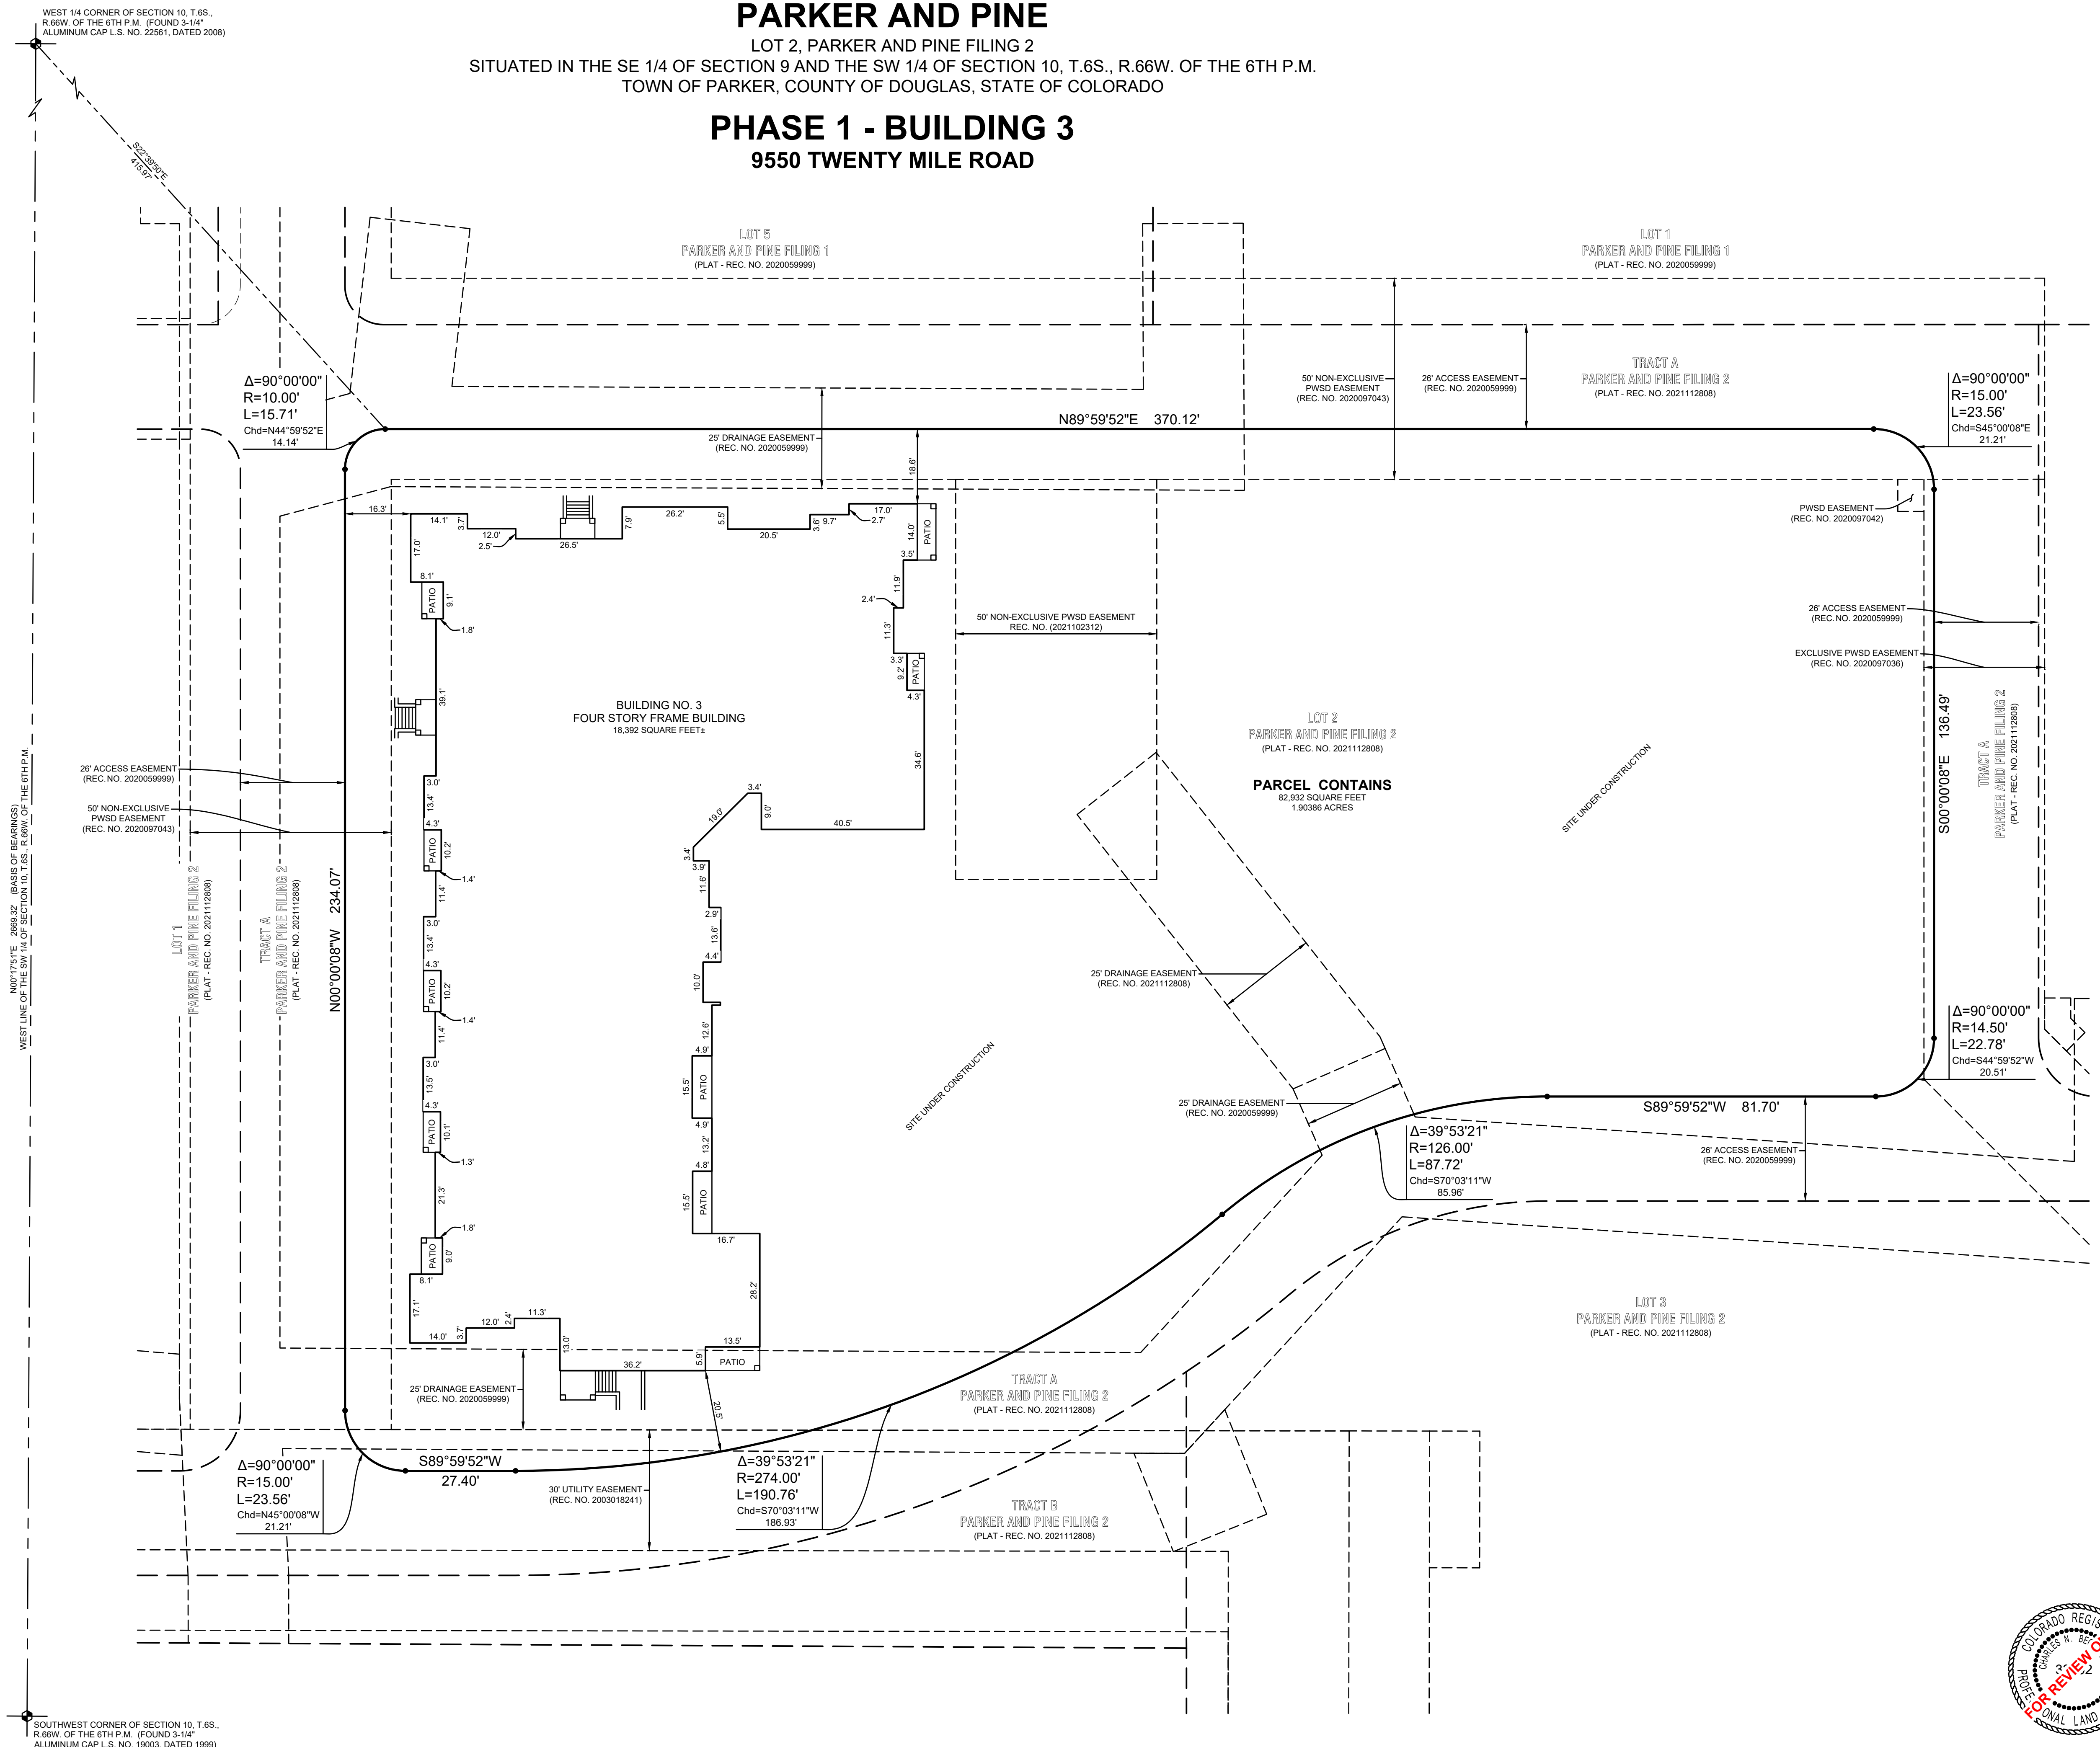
WEST 1/4 CORNER OF SECTION 10, T.6S., R.66W. OF THE 6TH P.M. (FOUND 3-1/4" ALUMINUM CAP L.S. NO. 22561, DATED 2008)

PARKER AND PINE

LOT 2, PARKER AND PINE FILING 2
SITUATED IN THE SE 1/4 OF SECTION 9 AND THE SW 1/4 OF SECTION 10, T.6S., R.66W. OF THE 6TH P.M.
TOWN OF PARKER, COUNTY OF DOUGLAS, STATE OF COLORADO

PHASE 1 - BUILDING 3
9550 TWENTY MILE ROAD

S22°39'50"E 415.97'

LOT 5
PARKER AND PINE FILING 1
(PLAT - REC. NO. 2020059999)

LOT 1
PARKER AND PINE FILING 1
(PLAT - REC. NO. 2020059999)

TRACT A
PARKER AND PINE FILING 2
(PLAT - REC. NO. 2021112808)

50' NON-EXCLUSIVE PWSD EASEMENT (REC. NO. 2020097043)

26' ACCESS EASEMENT (REC. NO. 2020059999)

Δ=90°00'00"
R=10.00'
L=15.71'
Chd=N44°59'52"E
14.14'

Δ=90°00'00"
R=15.00'
L=23.56'
Chd=S45°00'08"E
21.21'

N89°59'52"E 370.12'

25' DRAINAGE EASEMENT (REC. NO. 2020059999)

18.6'

PWSD EASEMENT (REC. NO. 2020097042)

16.3'
14.1' 3.7' 12.0' 2.5' 26.5' 7.9' 26.2' 5.5' 20.5' 3.6' 9.7' 17.0' 2.7' 14.0' PATIO 3.5'
17.0' 8.1' PATIO 9.1' 1.8'
11.9' 2.4' 11.3' 3.3' 9.2' PATIO 4.3'

50' NON-EXCLUSIVE PWSD EASEMENT
REC. NO. (2021102312)

26' ACCESS EASEMENT (REC. NO. 2020059999)

EXCLUSIVE PWSD EASEMENT (REC. NO. 2020097036)

39.1'

BUILDING NO. 3
FOUR STORY FRAME BUILDING
18,392 SQUARE FEET±

LOT 2
PARKER AND PINE FILING 2
(PLAT - REC. NO. 2021112808)

PARCEL CONTAINS
82,932 SQUARE FEET
1.90386 ACRES

SITE UNDER CONSTRUCTION

S00°00'08"E 136.49'

TRACT A
PARKER AND PINE FILING 2
(PLAT - REC. NO. 2021112808)

34.6'

26' ACCESS EASEMENT (REC. NO. 2020059999)

50' NON-EXCLUSIVE PWSD EASEMENT (REC. NO. 2020097043)

WEST LINE OF THE SW 1/4 OF SECTION 10, T.6S., R.66W. OF THE 6TH P.M.
N00°17'51"E 2669.32' (BASIS OF BEARINGS)

3.0' 13.4' 4.3' PATIO 10.2' 1.4' 11.4'
3.4' 19.0' 9.0' 40.5'
3.4' 3.9' 11.6' 2.9' 13.6' 4.4' 10.0'

LOT 1
PARKER AND PINE FILING 2
(PLAT - REC. NO. 2021112808)

TRACT A
PARKER AND PINE FILING 2
(PLAT - REC. NO. 2021112808)

N00°00'08"W 234.07'

3.0' 13.4' 4.3' PATIO 10.2' 1.4' 11.4' 3.0' 13.5' 4.3' PATIO 10.1' 1.3' 21.3' 1.8' PATIO 9.0' 8.1' 17.1' 14.0' 3.7' 12.0' 2.4' 11.3' 13.0' 36.2' 5.9' PATIO 13.5' 28.2' 16.7'

12.6' 4.9' 15.5' PATIO 4.9' 13.2' 4.8' 15.5' PATIO

25' DRAINAGE EASEMENT (REC. NO. 2021112808)

SITE UNDER CONSTRUCTION

Δ=90°00'00"
R=14.50'
L=22.78'
Chd=S44°59'52"W
20.51'

25' DRAINAGE EASEMENT (REC. NO. 2020059999)

S89°59'52"W 81.70'

Δ=39°53'21"
R=126.00'
L=87.72'
Chd=S70°03'11"W
85.96'

26' ACCESS EASEMENT (REC. NO. 2020059999)

LOT 3
PARKER AND PINE FILING 2
(PLAT - REC. NO. 2021112808)

25' DRAINAGE EASEMENT (REC. NO. 2020059999)

20.5'

TRACT A
PARKER AND PINE FILING 2
(PLAT - REC. NO. 2021112808)

Δ=90°00'00"
R=15.00'
L=23.56'
Chd=N45°00'08"W
21.21'

S89°59'52"W
27.40'

30' UTILITY EASEMENT (REC. NO. 2003018241)

Δ=39°53'21"
R=274.00'
L=190.76'
Chd=S70°03'11"W
186.93'

TRACT B
PARKER AND PINE FILING 2
(PLAT - REC. NO. 2021112808)

COLORADO REG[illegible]
CHARLES N. BE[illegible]
PROFE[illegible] ONAL LAND
FOR REVIEW O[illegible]

SOUTHWEST CORNER OF SECTION 10, T.6S., R.66W. OF THE 6TH P.M. (FOUND 3-1/4" ALUMINUM CAP L.S. NO. 19003, DATED 1999)